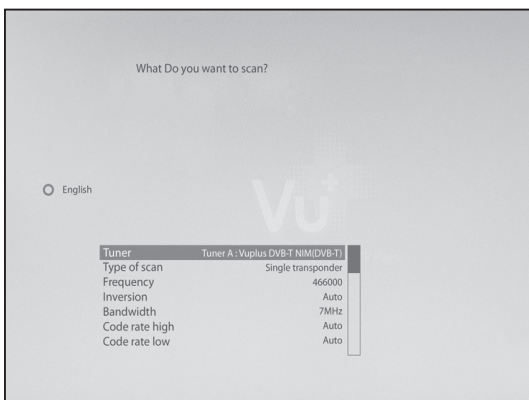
What Do you want to scan?

English

Vu+

| | |
|---|---|
| Tuner | Tuner A : Vuplus DVB-T NIM(DVB-T) |
| Type of scan | Single transponder |
| Frequency | 466000 |
| Inversion | Auto |
| Bandwidth | 7MHz |
| Code rate high | Auto |
| Code rate low | Auto |